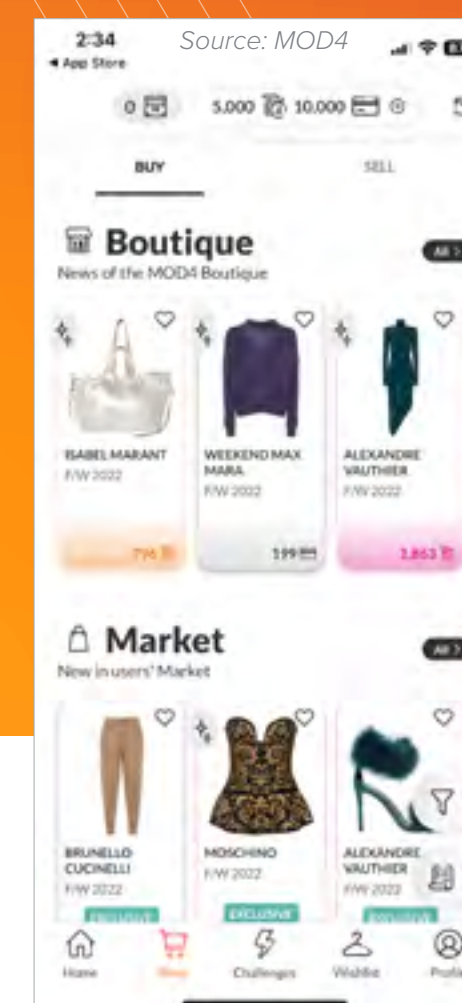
2:34
◂ App Store
Source: MOD4

0
5.000
10.000

BUY
SELL

Boutique
News of the MOD4 Boutique
All >

ISABEL MARANT
F/W 2022
796

WEEKEND MAX MARA
F/W 2022
199

ALEXANDRE VAUTHIER
F/W 2022
1,863

Market
New in users' Market
All >

BRUNELLO CUCINELLI
F/W 2022
EXCLUSIVE

MOSCHINO
F/W 2022
EXCLUSIVE

ALEXANDRE VAUTHIER
F/W 2022
EXCLUSIVE

Home
Shop
Challenges
Wishlist
Profile